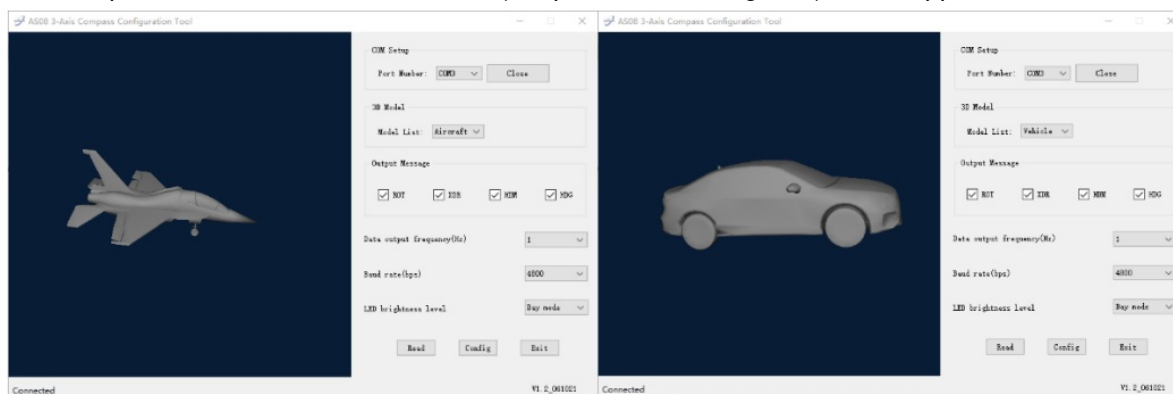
AS08 3-Axis Compass Configuration Tool

COM Setup

Port Number: COM3 Close

3D Model

Model List: Aircraft

Output Message

ROT XDR HDM HDG

Data output frequency(Hz) 1

Baud rate(bps) 4800

LED brightness level Day mode

Read Config Exit

Connected V1.2_061021

AS08 3-Axis Compass Configuration Tool

COM Setup

Port Number: COM3 Close

3D Model

Model List: Vehicle

Output Message

ROT XDR HDM HDG

Data output frequency(Hz) 1

Baud rate(bps) 4800

LED brightness level Day mode

Read Config Exit

Connected V1.2_061021